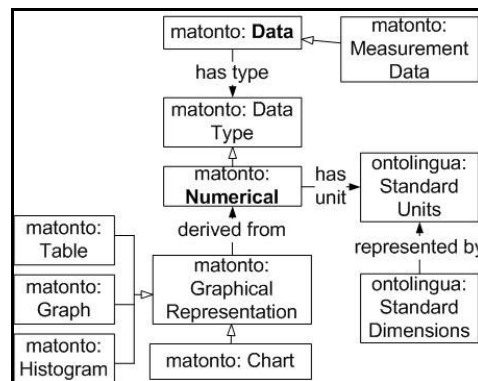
matonto: **Data**

matonto: Measurement Data

has type

matonto: Data Type

matonto: **Numerical**

has unit

ontolingua: Standard Units

derived from

represented by

matonto: Table

matonto: Graph

matonto: Histogram

matonto: Graphical Representation

ontolingua: Standard Dimensions

matonto: Chart